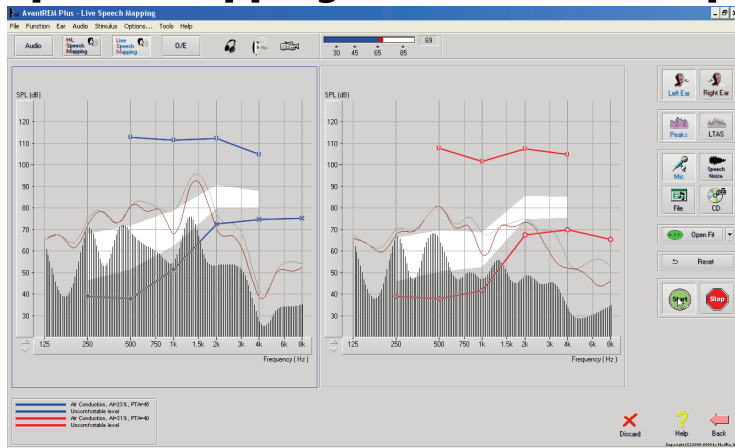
AvantREM Plus - Live Speech Mapping

File Function Ear Audio Stimulus Options... Tools Help

Audio

HL Speech Mapping

Live Speech Mapping

O/E

69

30 45 65 85

SPL (dB)

120
110
100
90
80
70
60
50
40
30

125 250 500 750 1k 1.5k 2k 3k 4k 6k 8k

Frequency (Hz)

SPL (dB)

120
110
100
90
80
70
60
50
40
30

125 250 500 750 1k 1.5k 2k 3k 4k 6k 8k

Frequency (Hz)

Left Ear

Right Ear

Peaks

LTAS

Mic

Speech Noise

File

CD

Open Fit

Reset

Start

Stop

Air Conduction, AI=23%, PTA=46
Uncomfortable level
Air Conduction, AI=31%, PTA=40
Uncomfortable level

Discard

Help

Back